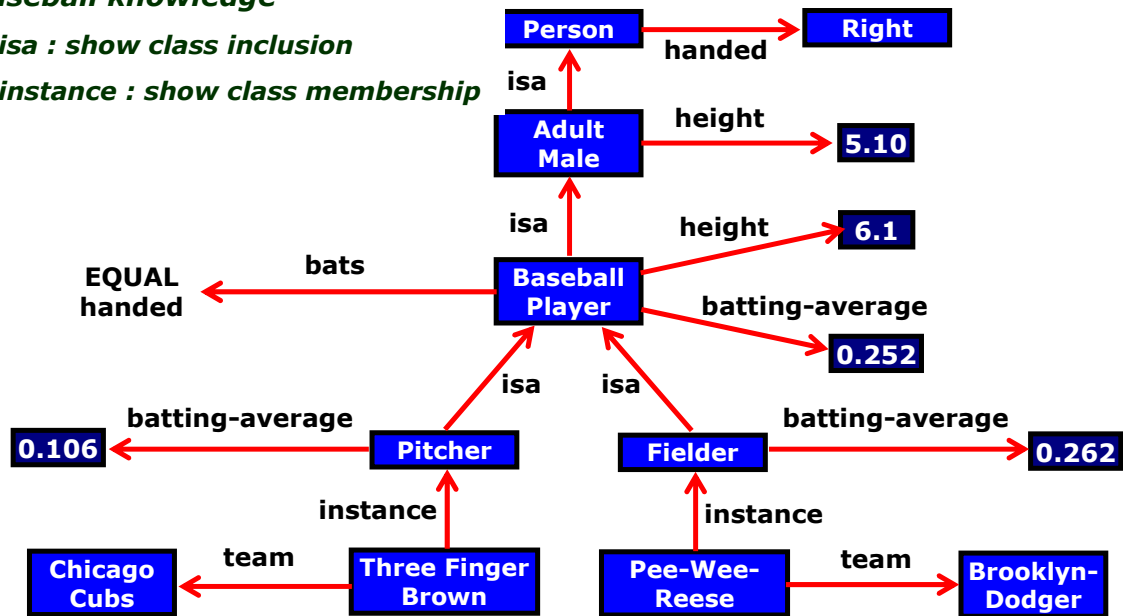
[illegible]seball knowledge
isa : show class inclusion
instance : show class membership

Person
handed
Right
isa
Adult Male
height
5.10
isa
height
6.1
EQUAL handed
bats
Baseball Player
batting-average
0.252
isa
isa
batting-average
0.106
Pitcher
Fielder
batting-average
0.262
instance
instance
Chicago Cubs
team
Three Finger Brown
Pee-Wee-Reese
team
Brooklyn-Dodger